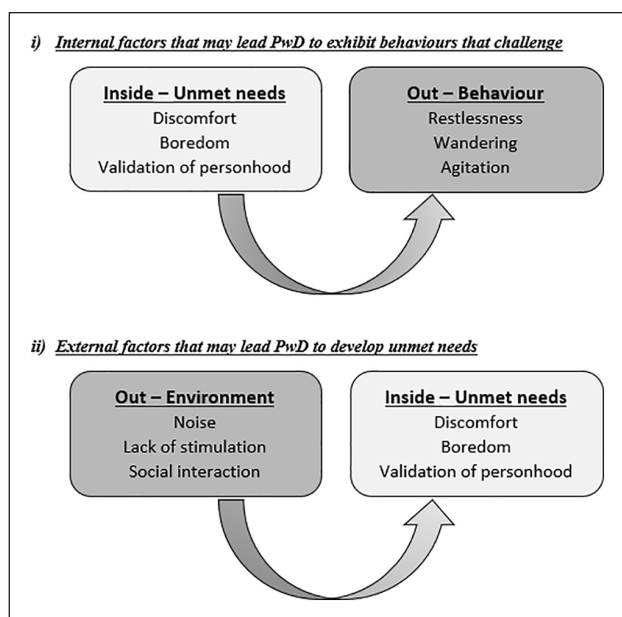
i) Internal factors that may lead PwD to exhibit behaviours that challenge

Inside – Unmet needs
Discomfort
Boredom
Validation of personhood

Out – Behaviour
Restlessness
Wandering
Agitation

ii) External factors that may lead PwD to develop unmet needs

Out – Environment
Noise
Lack of stimulation
Social interaction

Inside – Unmet needs
Discomfort
Boredom
Validation of personhood